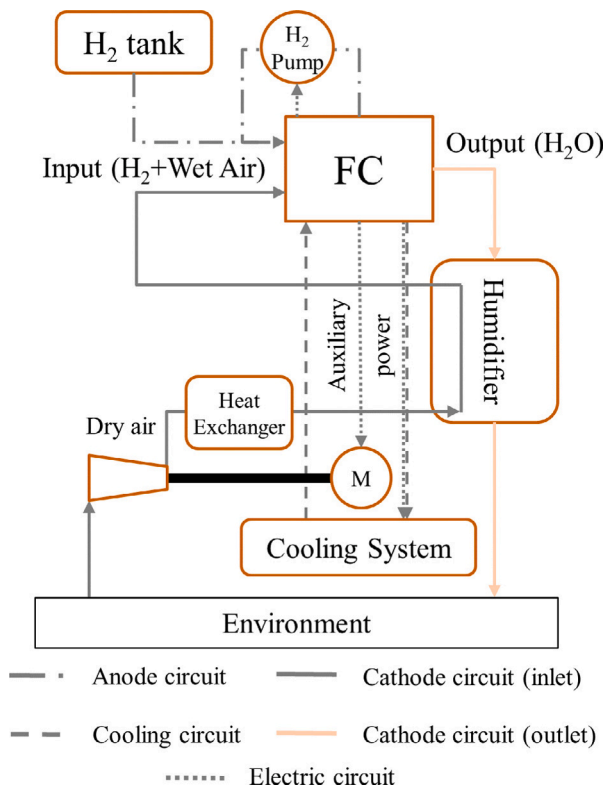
$H_2$ tank

$H_2$ Pump

Input ($H_2$+Wet Air)

FC

Output ($H_2O$)

Humidifier

Auxiliary

power

Heat Exchanger

Dry air

M

Cooling System

Environment

Anode circuit

Cathode circuit (inlet)

Cooling circuit

Cathode circuit (outlet)

Electric circuit